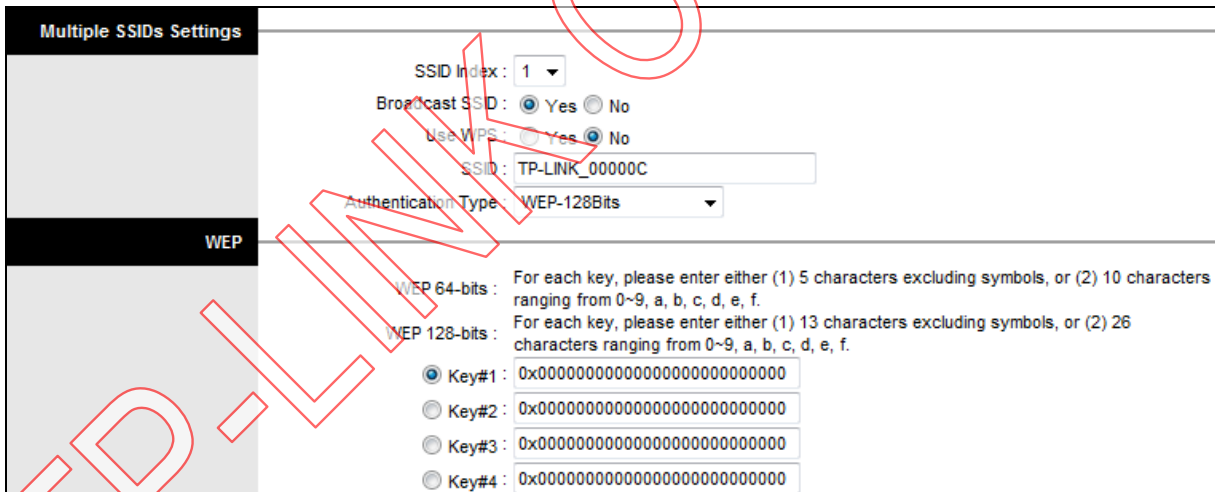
Multiple SSIDs Settings

SSID Index : 1

Broadcast SSID : Yes No

Use WPS : Yes No

SSID : TP-LINK_00000C

Authentication Type : WEP-128Bits

WEP

WEP 64-bits : For each key, please enter either (1) 5 characters excluding symbols, or (2) 10 characters ranging from 0~9, a, b, c, d, e, f.

WEP 128-bits : For each key, please enter either (1) 13 characters excluding symbols, or (2) 26 characters ranging from 0~9, a, b, c, d, e, f.

Key#1 : 0x00000000000000000000000000

Key#2 : 0x00000000000000000000000000

Key#3 : 0x00000000000000000000000000

Key#4 : 0x00000000000000000000000000

TP-LINK